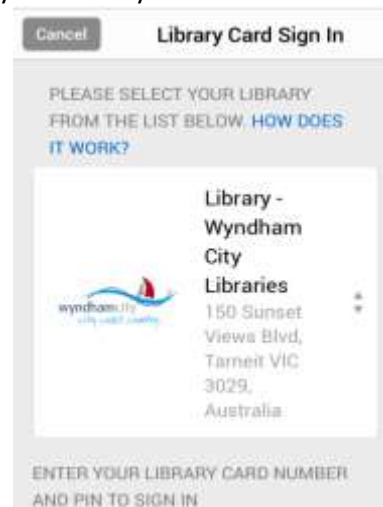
Cancel

Library Card Sign In

PLEASE SELECT YOUR LIBRARY FROM THE LIST BELOW. HOW DOES IT WORK?

wyndhamcity
city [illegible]

Library - Wyndham City Libraries
150 Sunset Views Blvd, Tarneit VIC 3029, Australia

ENTER YOUR LIBRARY CARD NUMBER AND PIN TO SIGN IN